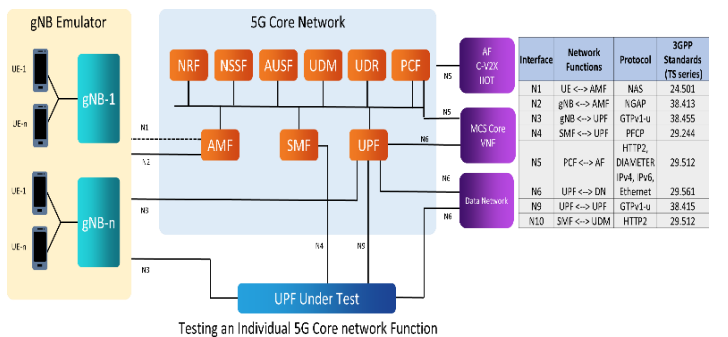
gNB Emulator

UE-1

UE-n

gNB-1

UE-1

UE-n

gNB-n

5G Core Network

NRF NSSF AUSF UDM UDR PCF

AMF SMF UPF

N1
N2
N3
N3
N4
N9
N5
N5
N6
N6
N6

AF C-V2X NOT

MCS Core VNF

Data Network

UPF Under Test

Testing an Individual 5G Core network Function

| Interface | Network Functions | Protocol | 3GPP Standards (TS series) |
|---|---|---|---|
| N1 | UE <--> AMF | NAS | 24.501 |
| N2 | gNB <--> AMF | NGAP | 38.413 |
| N3 | gNB <--> UPF | GTPv1-u | 38.455 |
| N4 | SMF <--> UPF | PFCP | 29.244 |
| N5 | PCF <--> AF | HTTP2, DIAMETER | 29.512 |
| N6 | UPF <--> DN | IPv4, IPv6, Ethernet | 29.561 |
| N9 | UPF <--> UPF | GTPv1-u | 38.415 |
| N10 | SMF <--> UDM | HTTP2 | 29.512 |